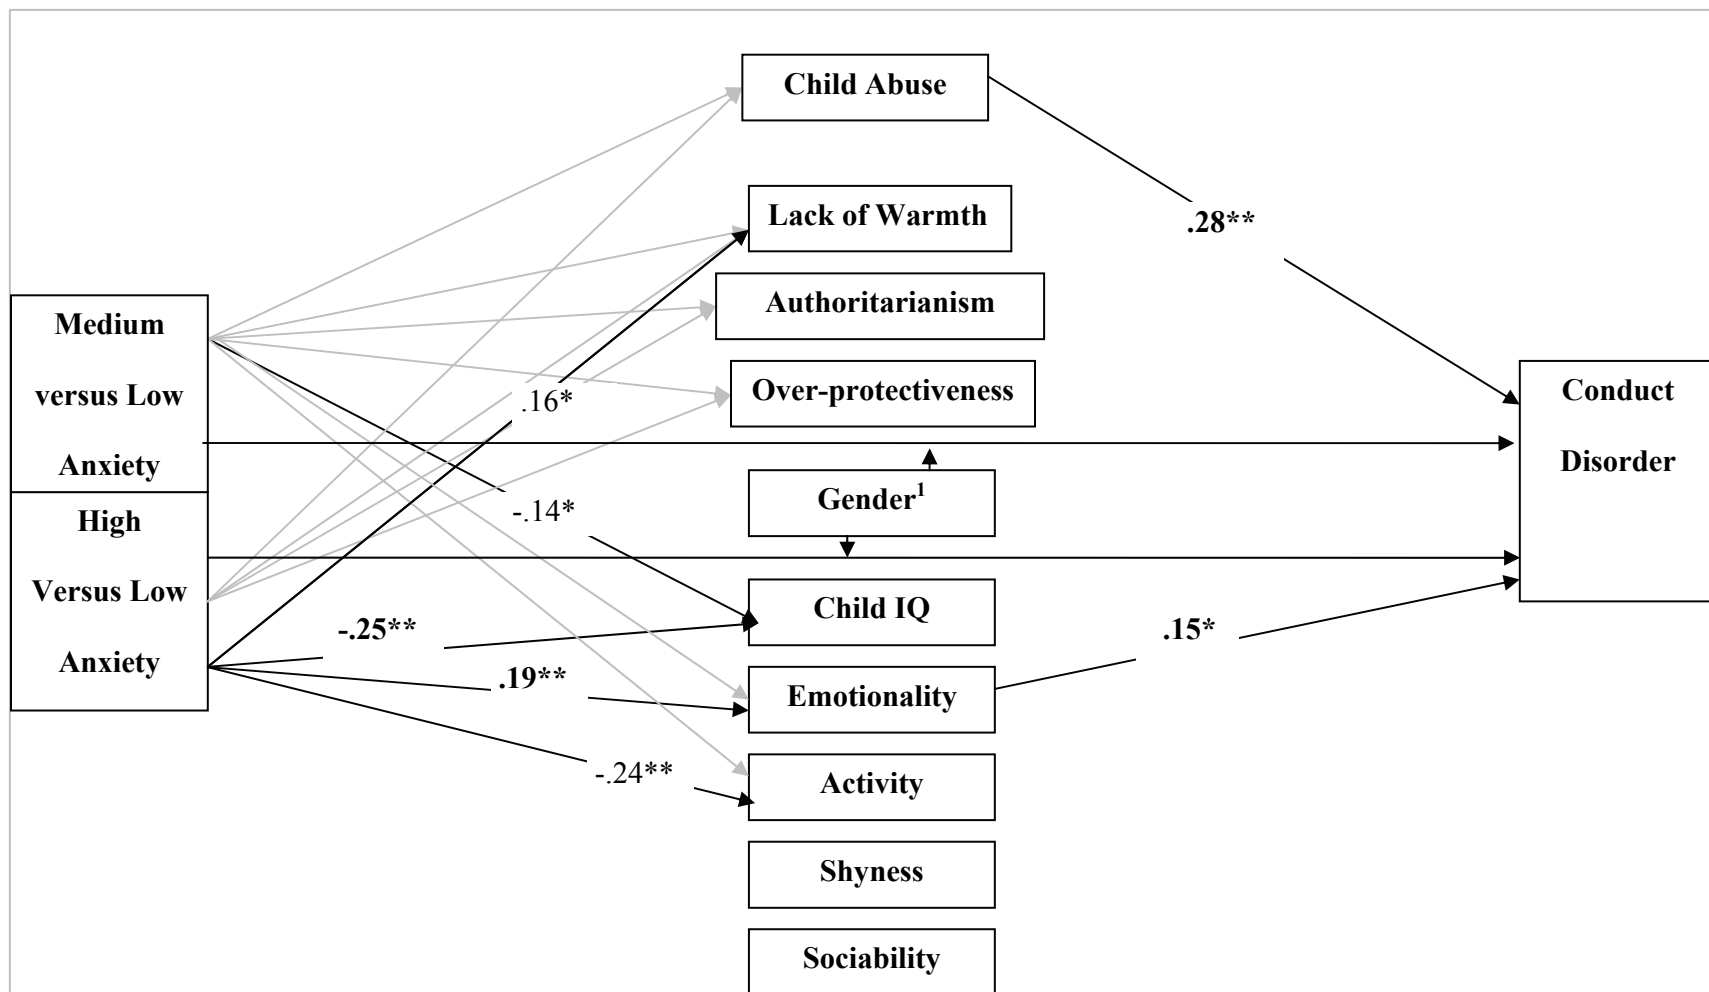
Child Abuse

Lack of Warmth

Authoritarianism

Over-protectiveness

Gender$^1$

Child IQ

Emotionality

Activity

Shyness

Sociability

Medium versus Low Anxiety

High Versus Low Anxiety

Conduct Disorder

.28**

.16*

-.14*

-.25**

.19**

-.24**

.15*